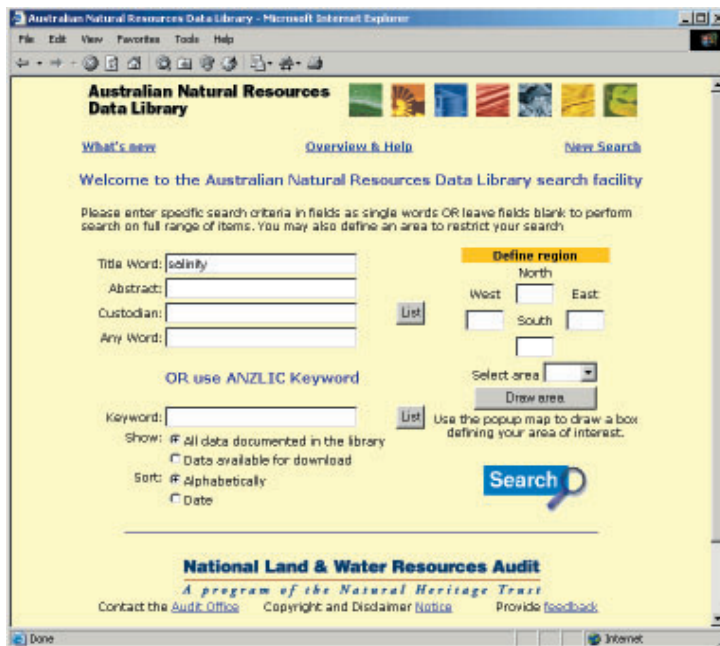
Australian Natural Resources Data Library - Microsoft Internet Explorer

File Edit View Favorites Tools Help

Australian Natural Resources Data Library

What's new

Overview & Help

New Search

Welcome to the Australian Natural Resources Data Library search facility

Please enter specific search criteria in fields as single words OR leave fields blank to perform search on full range of items. You may also define an area to restrict your search

Title Word: salinity

Abstract:

Custodian:

Any Word:

List

Define region

North

West

East

South

Select area

Draw area

OR use ANZLIC Keyword

Keyword:

List

Use the popup map to draw a box defining your area of interest.

Show: All data documented in the library

Data available for download

Sort: Alphabetically

Date

Search

National Land & Water Resources Audit

A program of the Natural Heritage Trust

Contact the Audit Office Copyright and Disclaimer Notice Provide feedback

Done

Internet